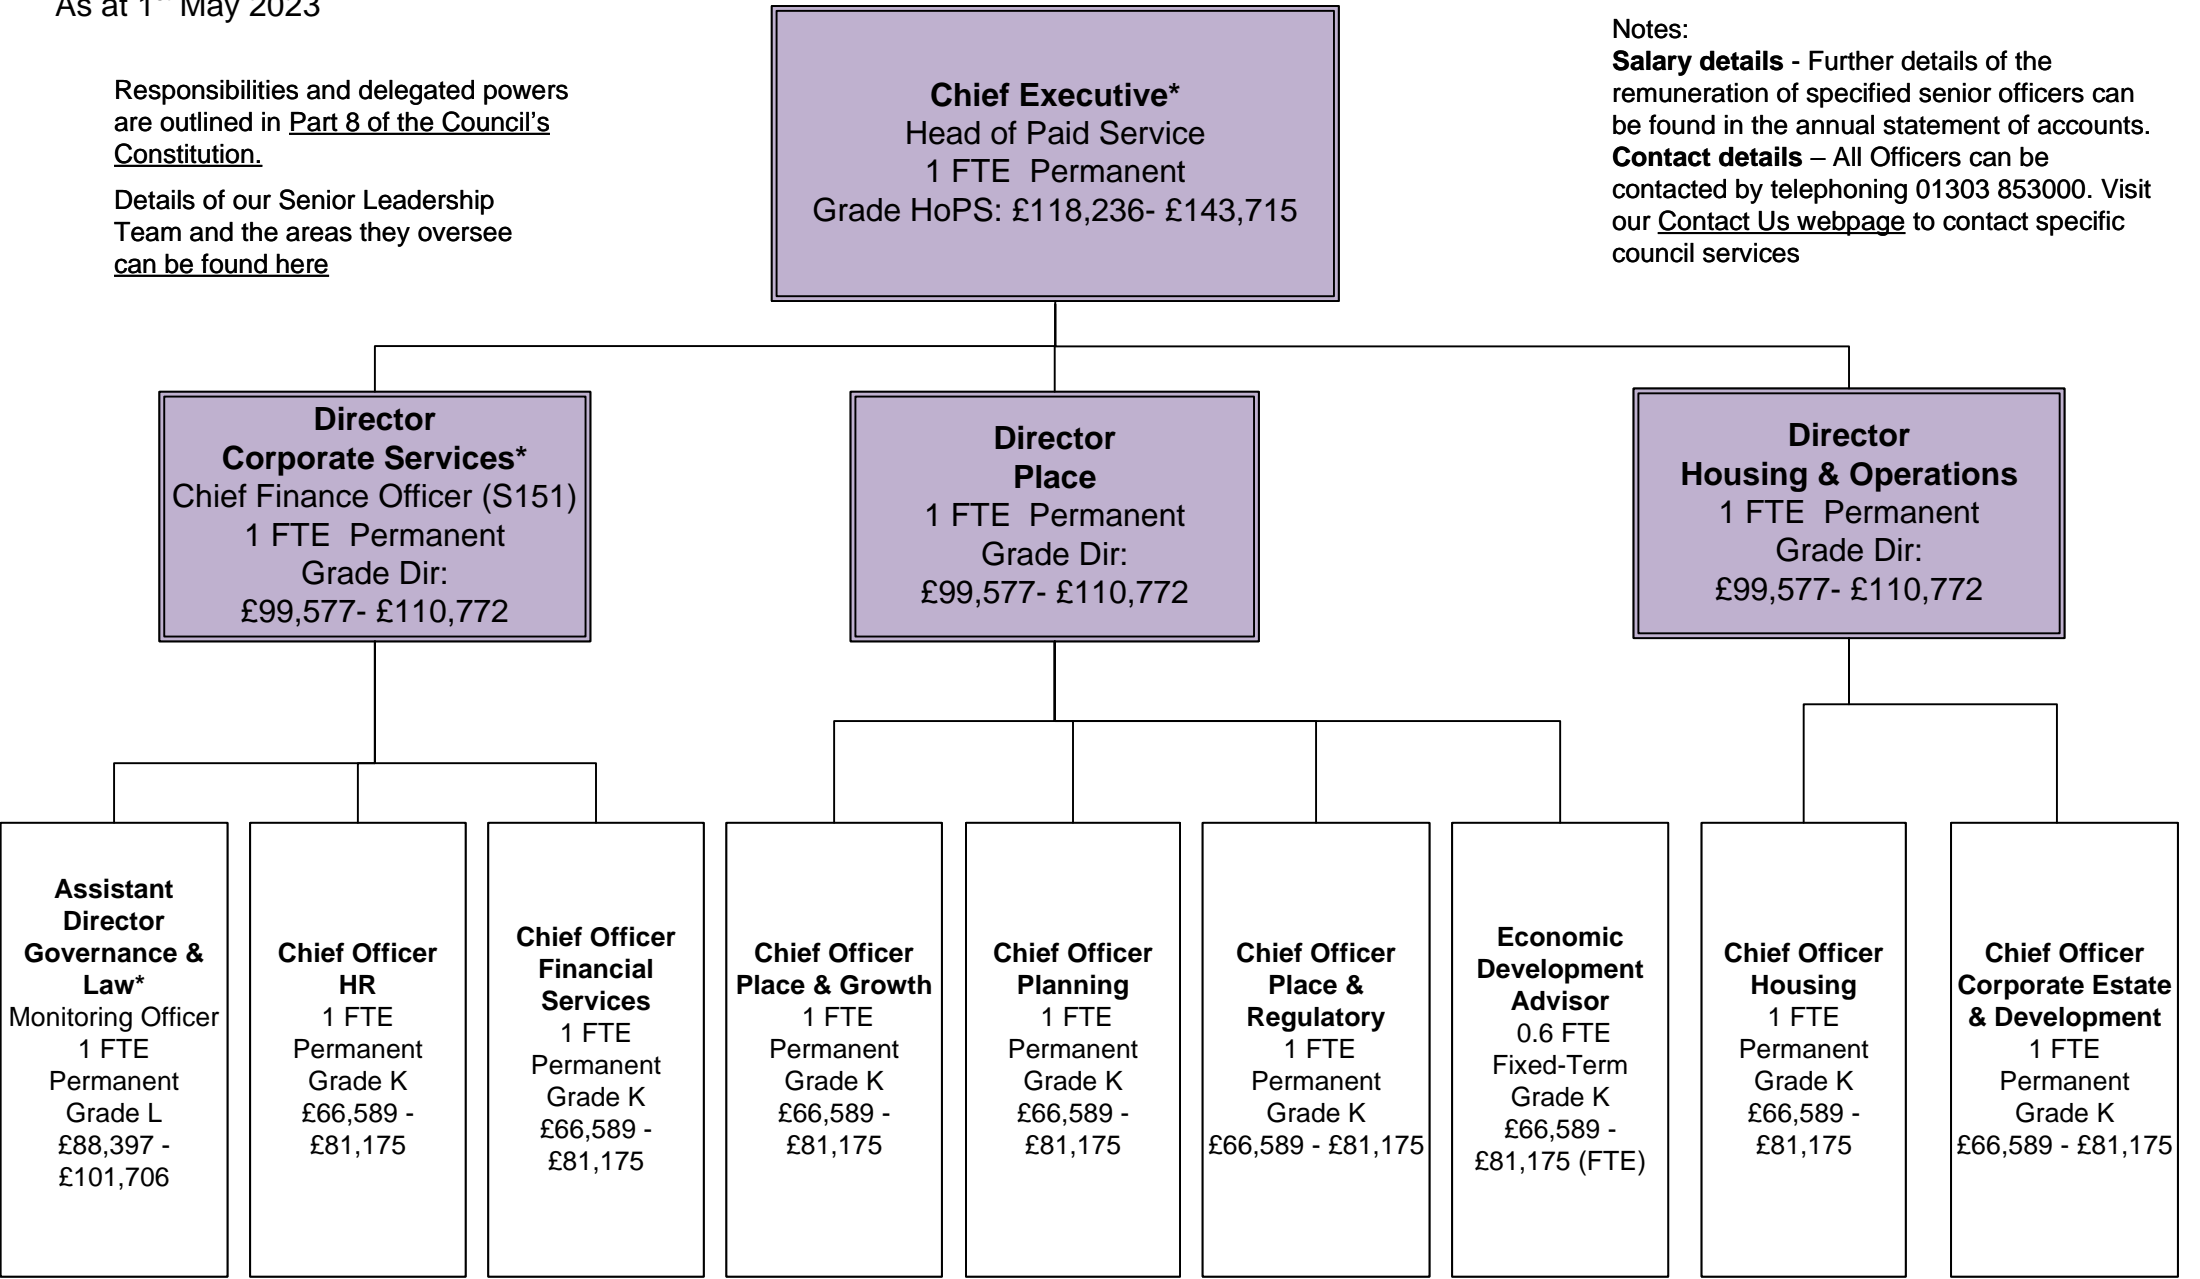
As at 1st May 2023

Responsibilities and delegated powers are outlined in Part 8 of the Council's Constitution.

Details of our Senior Leadership Team and the areas they oversee can be found here

**Chief Executive***
Head of Paid Service
1 FTE Permanent
Grade HoPS: £118,236- £143,715

Notes:
**Salary details** - Further details of the remuneration of specified senior officers can be found in the annual statement of accounts.
**Contact details** – All Officers can be contacted by telephoning 01303 853000. Visit our Contact Us webpage to contact specific council services

**Director Corporate Services***
Chief Finance Officer (S151)
1 FTE Permanent
Grade Dir:
£99,577- £110,772

**Director Place**
1 FTE Permanent
Grade Dir:
£99,577- £110,772

**Director Housing & Operations**
1 FTE Permanent
Grade Dir:
£99,577- £110,772

**Assistant Director Governance & Law***
Monitoring Officer
1 FTE
Permanent
Grade L
£88,397 - £101,706

**Chief Officer HR**
1 FTE
Permanent
Grade K
£66,589 - £81,175

**Chief Officer Financial Services**
1 FTE
Permanent
Grade K
£66,589 - £81,175

**Chief Officer Place & Growth**
1 FTE
Permanent
Grade K
£66,589 - £81,175

**Chief Officer Planning**
1 FTE
Permanent
Grade K
£66,589 - £81,175

**Chief Officer Place & Regulatory**
1 FTE
Permanent
Grade K
£66,589 - £81,175

**Economic Development Advisor**
0.6 FTE
Fixed-Term
Grade K
£66,589 - £81,175 (FTE)

**Chief Officer Housing**
1 FTE
Permanent
Grade K
£66,589 - £81,175

**Chief Officer Corporate Estate & Development**
1 FTE
Permanent
Grade K
£66,589 - £81,175